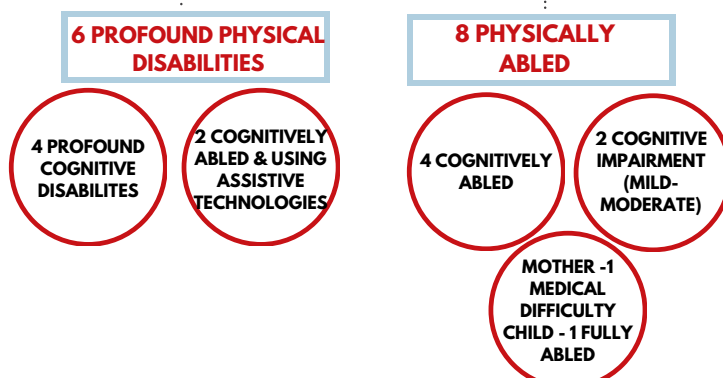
6 PROFOUND PHYSICAL DISABILITIES

4 PROFOUND COGNITIVE DISABILITES

2 COGNITIVELY ABLED & USING ASSISTIVE TECHNOLOGIES

8 PHYSICALLY ABLED

4 COGNITIVELY ABLED

2 COGNITIVE IMPAIRMENT (MILD-MODERATE)

MOTHER -1 MEDICAL DIFFICULTY CHILD - 1 FULLY ABLED